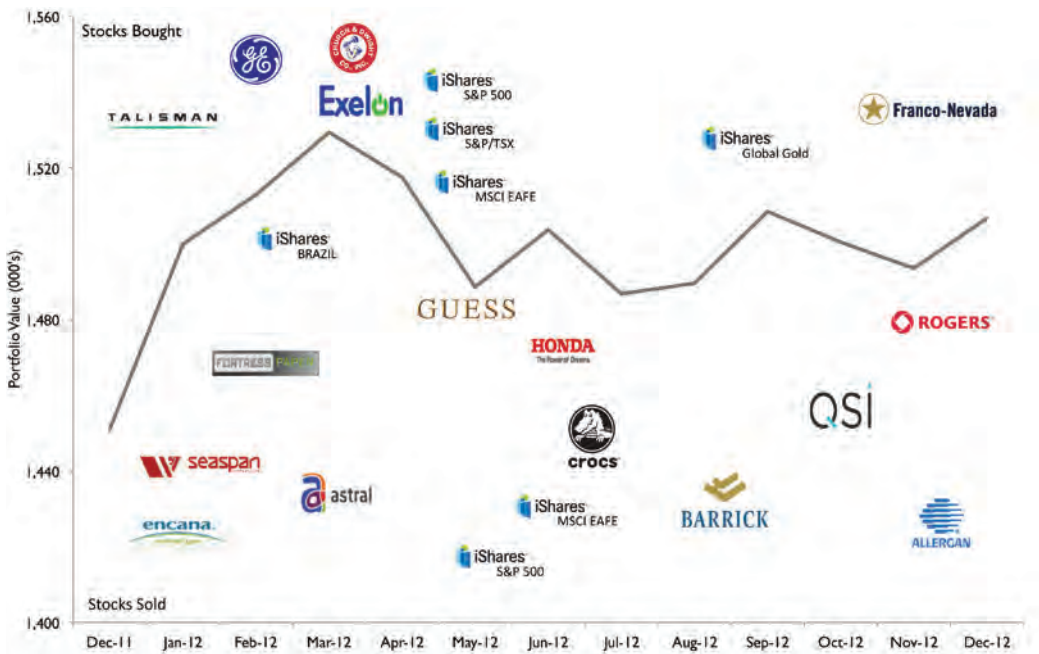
1,560
1,520
1,480
1,440
1,400

Portfolio Value (000's)

Stocks Bought

TALISMAN
GE
CHURCH & DWIGHT CO., INC.
Exelon
iShares S&P 500
iShares S&P/TSX
iShares MSCI EAFE
iShares BRAZIL
iShares Global Gold
Franco-Nevada
GUESS
HONDA The Power of Dreams
ROGERS
FORTRESS PAPER
QSI
crocs
seaspan
astral
iShares MSCI EAFE
BARRICK
encana.
iShares S&P 500
ALLERGAN

Stocks Sold

Dec-11
Jan-12
Feb-12
Mar-12
Apr-12
May-12
Jun-12
Jul-12
Aug-12
Sep-12
Oct-12
Nov-12
Dec-12